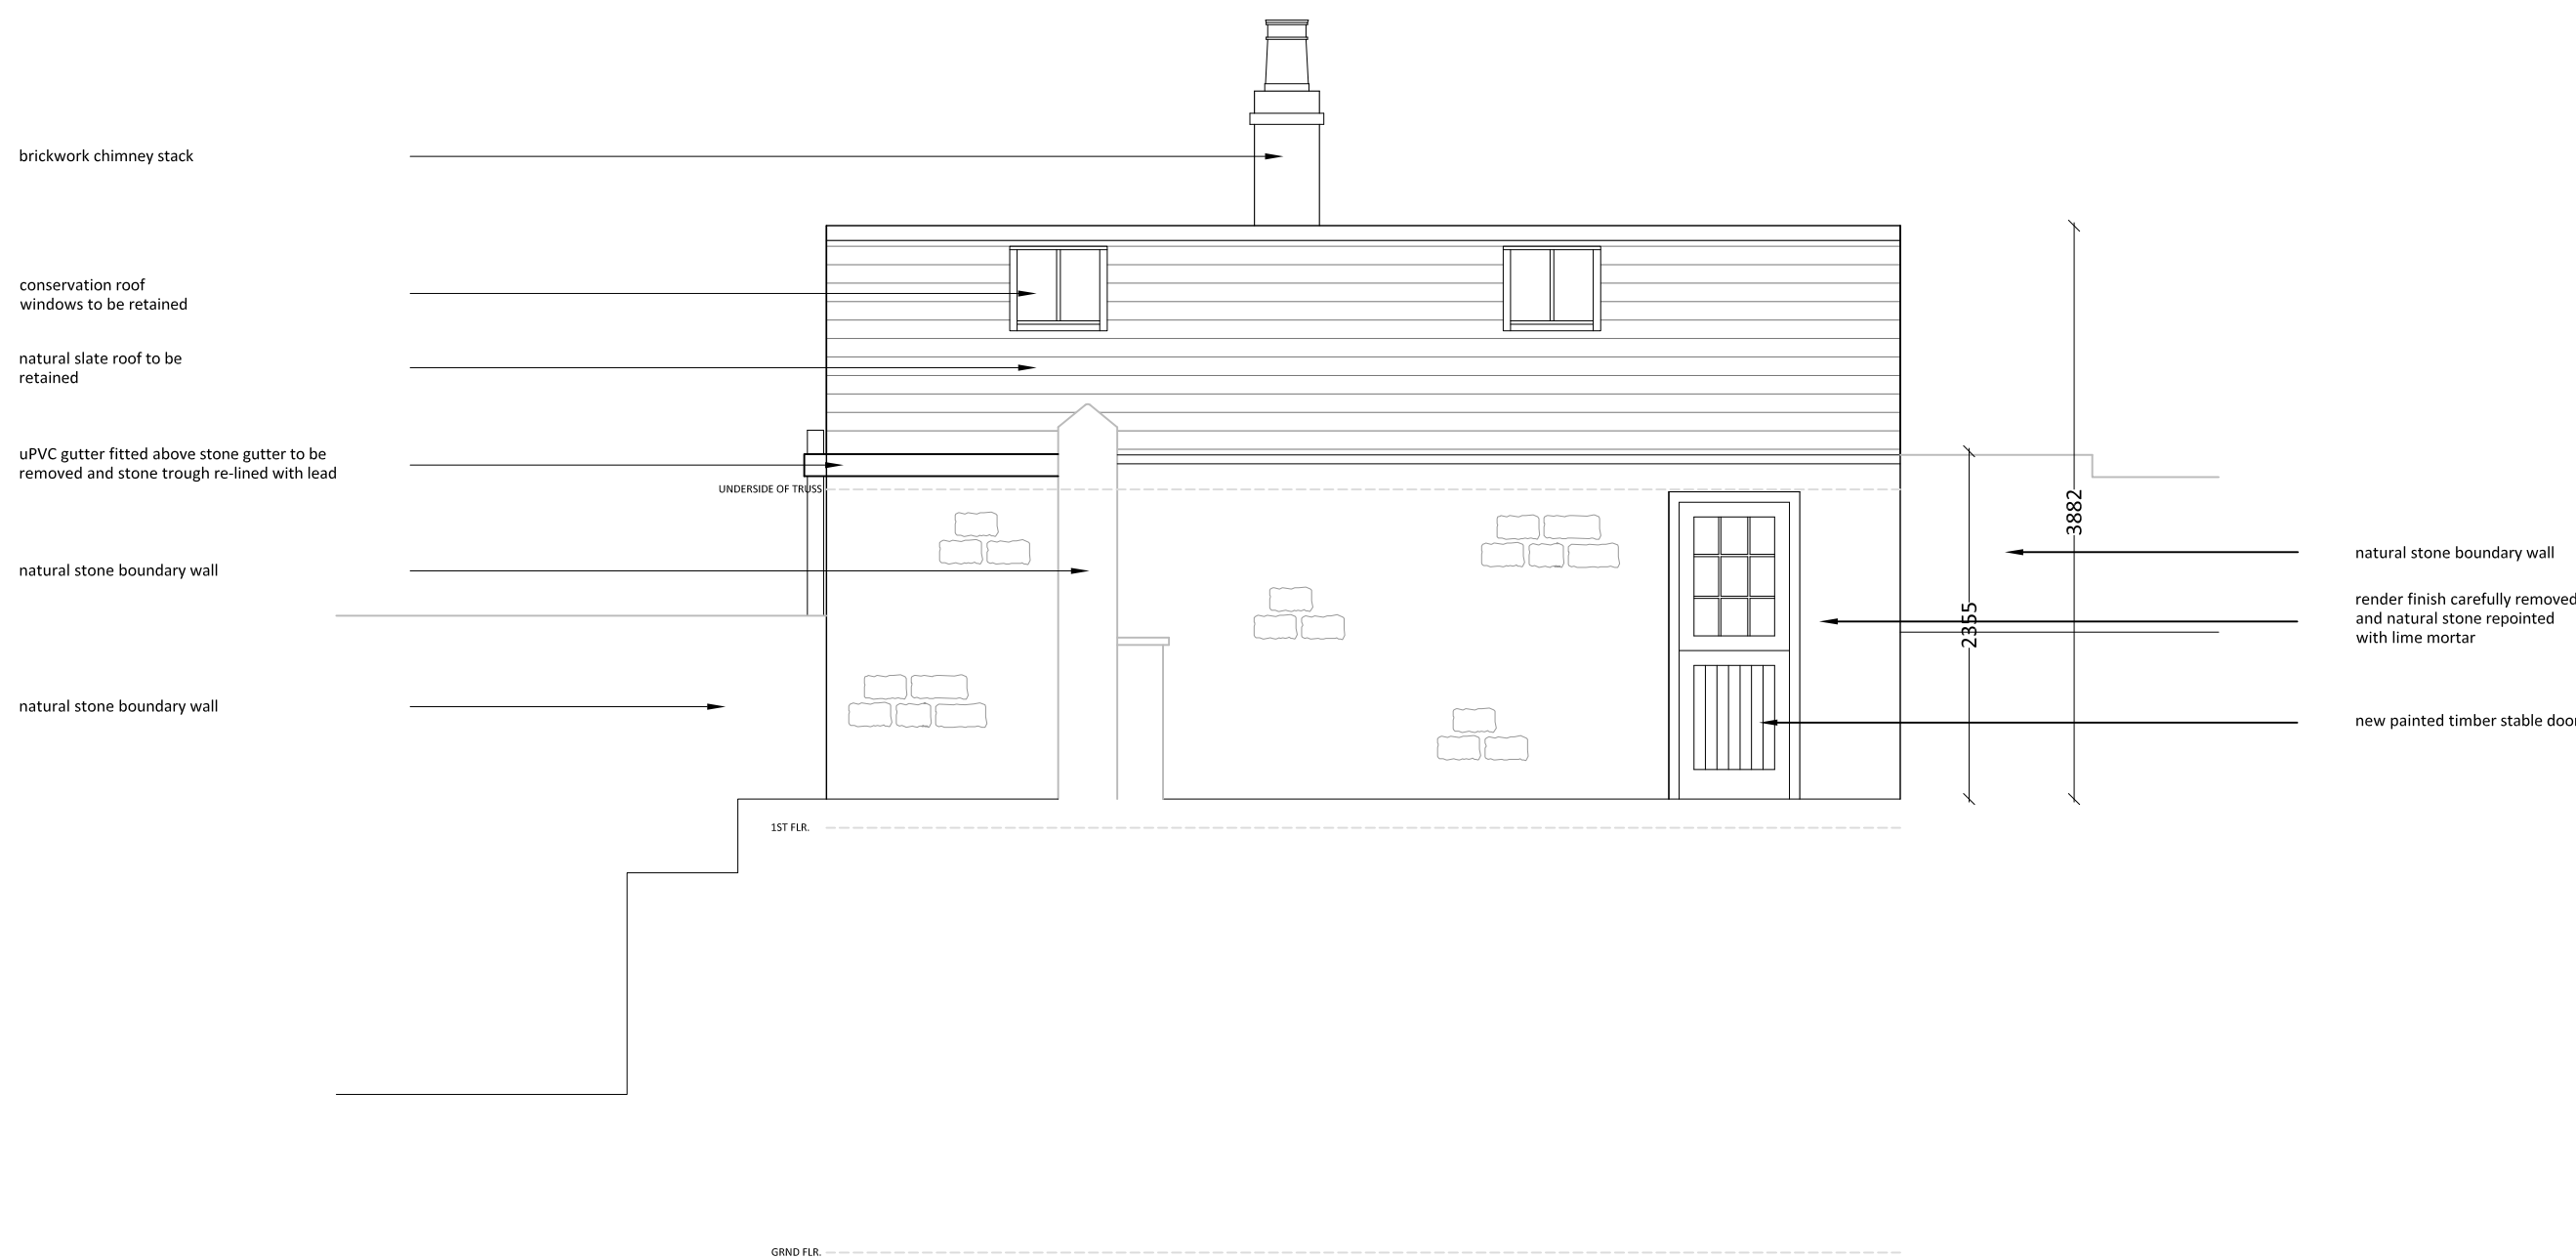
brickwork chimney stack

conservation roof windows to be retained

natural slate roof to be retained

uPVC gutter fitted above stone gutter to be removed and stone trough re-lined with lead

UNDERSIDE OF TRUSS

natural stone boundary wall

natural stone boundary wall

3882

2355

natural stone boundary wall

render finish carefully removed and natural stone repointed with lime mortar

new painted timber stable door

1ST FLR.

GRND FLR.